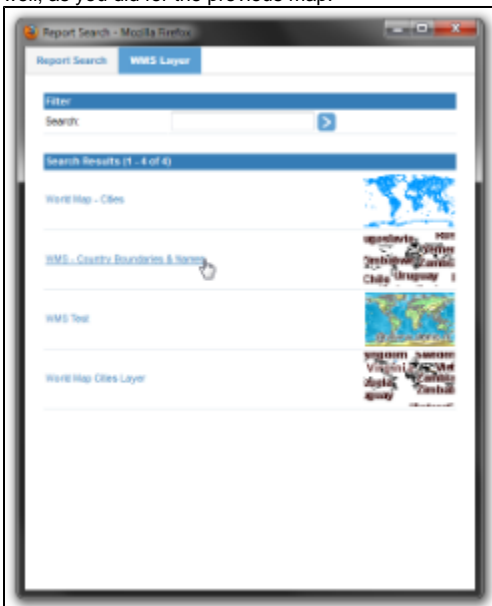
link, as you did for the previous map.

Report Search - Mozilla Firefox

Report Search
WMS Layer

Filter
Search:

Search Results (1 - 4 of 4)

World Map - Cities

WMS - Country Boundaries & Names

WMS Test

World Map Cities Layer